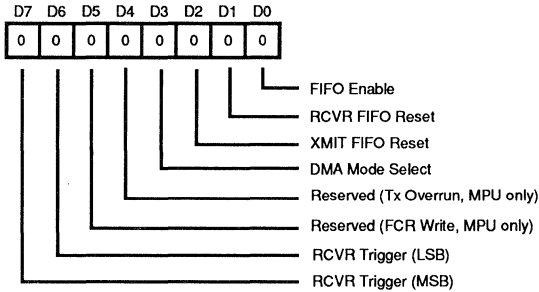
D7 D6 D5 D4 D3 D2 D1 D0

| 0 | 0 | 0 | 0 | 0 | 0 | 0 | 0 |
|---|---|---|---|---|---|---|---|

FIFO Enable

RCVR FIFO Reset

XMIT FIFO Reset

DMA Mode Select

Reserved (Tx Overrun, MPU only)

Reserved (FCR Write, MPU only)

RCVR Trigger (LSB)

RCVR Trigger (MSB)